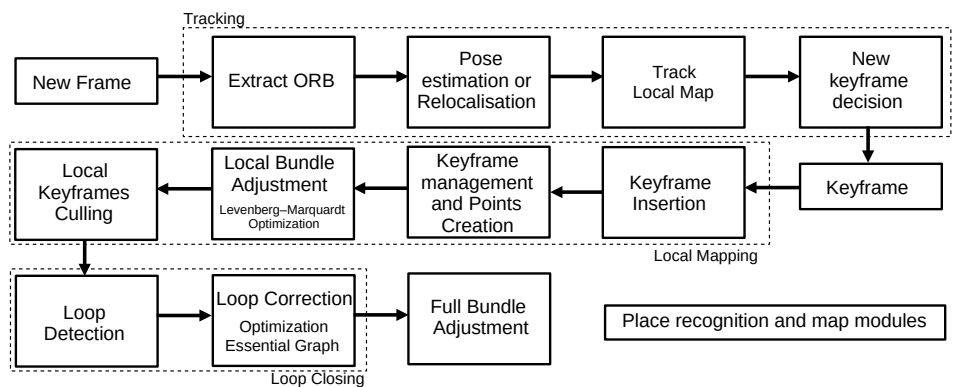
Tracking

New Frame

Extract ORB

Pose estimation or Relocalisation

Track Local Map

New keyframe decision

Local Keyframes Culling

Local Bundle Adjustment
Levenberg–Marquardt Optimization

Keyframe management and Points Creation

Keyframe Insertion

Keyframe

Local Mapping

Loop Detection

Loop Correction
Optimization Essential Graph

Full Bundle Adjustment

Place recognition and map modules

Loop Closing